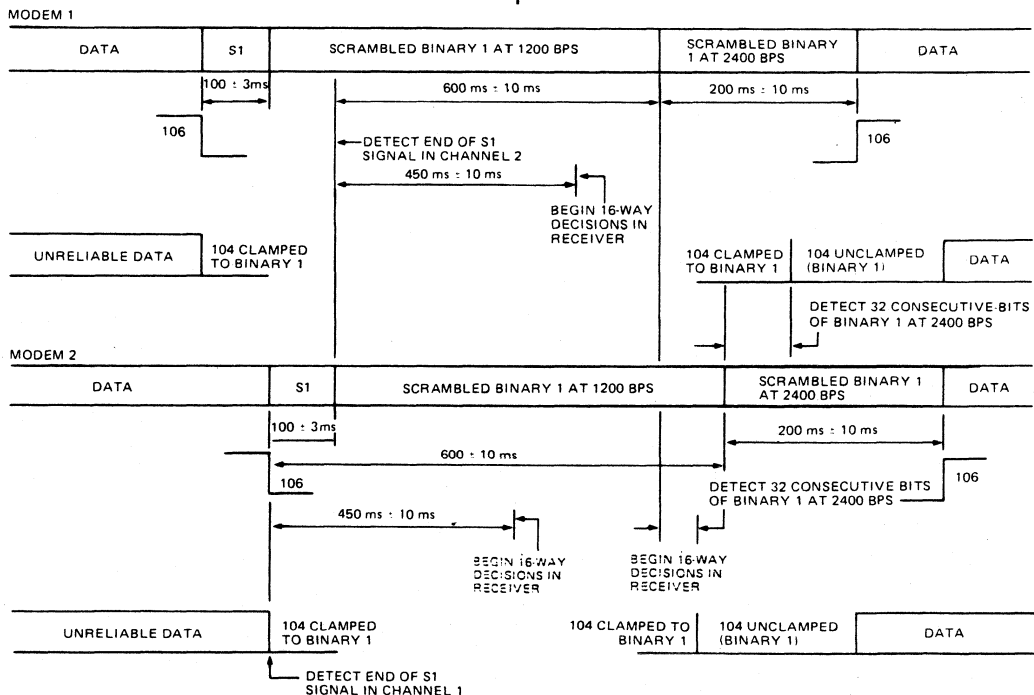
MODEM 1

DATA

S1

SCRAMBLED BINARY 1 AT 1200 BPS

SCRAMBLED BINARY 1 AT 2400 BPS

DATA

100 ± 3ms

600 ms ± 10 ms

200 ms ± 10 ms

106

106

DETECT END OF S1 SIGNAL IN CHANNEL 2

450 ms ± 10 ms

BEGIN 16-WAY DECISIONS IN RECEIVER

UNRELIABLE DATA

104 CLAMPED TO BINARY 1

104 CLAMPED TO BINARY 1

104 UNCLAMPED (BINARY 1)

DATA

DETECT 32 CONSECUTIVE BITS OF BINARY 1 AT 2400 BPS

MODEM 2

DATA

S1

SCRAMBLED BINARY 1 AT 1200 BPS

SCRAMBLED BINARY 1 AT 2400 BPS

DATA

100 ± 3ms

200 ms ± 10 ms

600 ± 10 ms

106

DETECT 32 CONSECUTIVE BITS OF BINARY 1 AT 2400 BPS

106

450 ms ± 10 ms

BEGIN 16-WAY DECISIONS IN RECEIVER

BEGIN 16-WAY DECISIONS IN RECEIVER

UNRELIABLE DATA

104 CLAMPED TO BINARY 1

104 CLAMPED TO BINARY 1

104 UNCLAMPED (BINARY 1)

DATA

DETECT END OF S1 SIGNAL IN CHANNEL 1